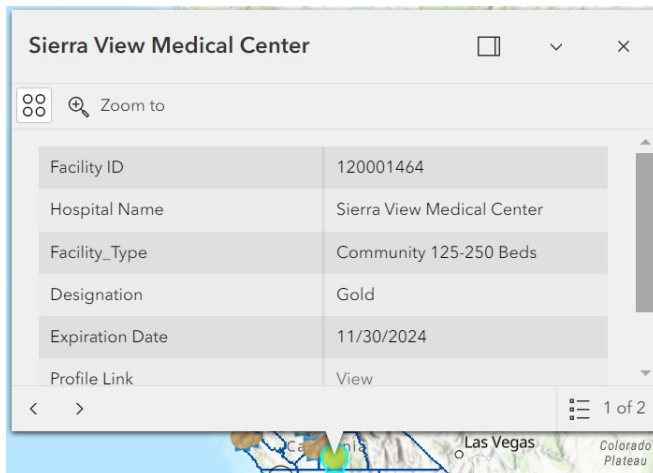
Sierra View Medical Center

Zoom to

| Facility ID | 120001464 |
|---|---|
| Hospital Name | Sierra View Medical Center |
| Facility_Type | Community 125-250 Beds |
| Designation | Gold |
| Expiration Date | 11/30/2024 |
| Profile Link | View |

1 of 2

Ca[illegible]nia

Las Vegas

Colorado Plateau